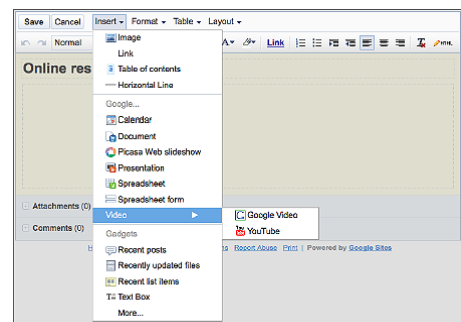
Save Cancel Insert ▾ Format ▾ Table ▾ Layout ▾

Normal

A Link

Online res

Image
Link
Table of contents
Horizontal Line
Google...
Calendar
Document
Picasa Web slideshow
Presentation
Spreadsheet
Spreadsheet form
Video ▶
Gadgets
Recent posts
Recently updated files
Recent list items
Text Box
More...

Google Video
YouTube

Attachments (0)
Comments (0)

Report Abuse | Print | Powered by Google Sites